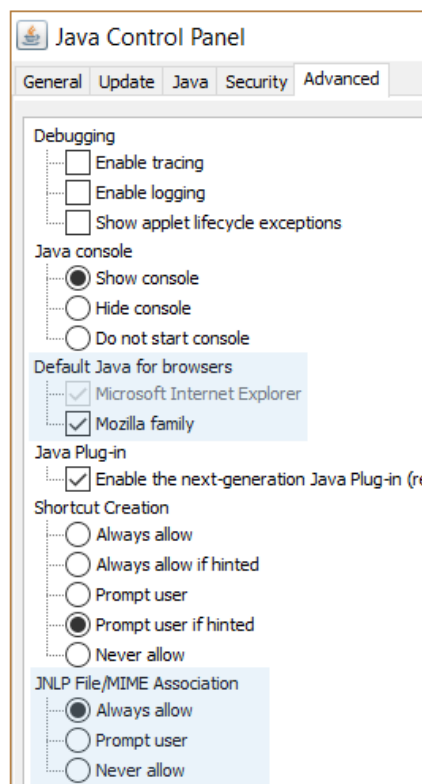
Java Control Panel

General Update Java Security Advanced

Debugging
Enable tracing
Enable logging
Show applet lifecycle exceptions
Java console
Show console
Hide console
Do not start console
Default Java for browsers
Microsoft Internet Explorer
Mozilla family
Java Plug-in
Enable the next-generation Java Plug-in (re
Shortcut Creation
Always allow
Always allow if hinted
Prompt user
Prompt user if hinted
Never allow
JNLP File/MIME Association
Always allow
Prompt user
Never allow